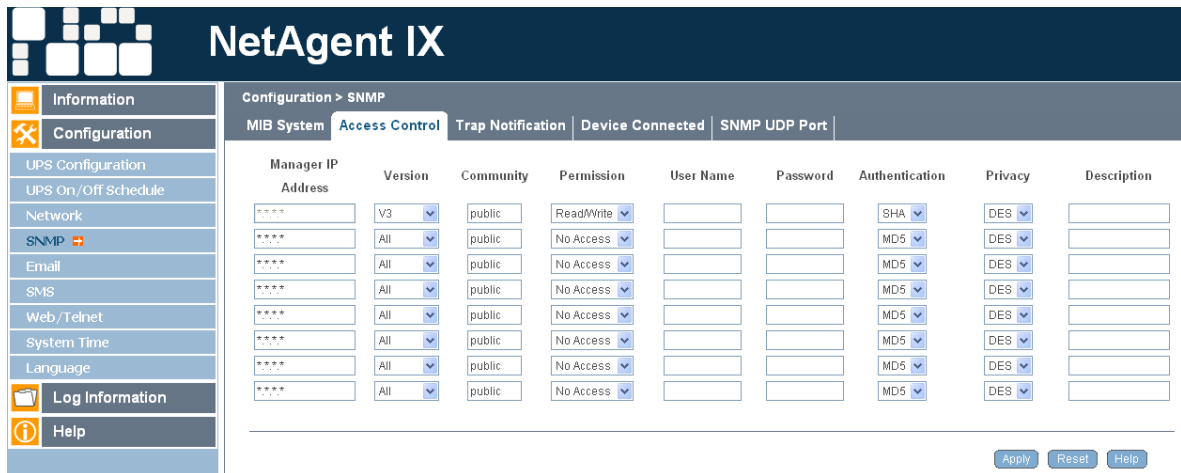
NetAgent IX

Information
Configuration
UPS Configuration
UPS On/Off Schedule
Network
SNMP
Email
SMS
Web/Telnet
System Time
Language
Log Information
Help

Configuration > SNMP

MIB System | Access Control | Trap Notification | Device Connected | SNMP UDP Port

| Manager IP Address | Version | Community | Permission | User Name | Password | Authentication | Privacy | Description |
|---|---|---|---|---|---|---|---|---|
| \*.\*.\*.\* | V3 | public | Read/Write | | | SHA | DES | |
| \*.\*.\*.\* | All | public | No Access | | | MD5 | DES | |
| \*.\*.\*.\* | All | public | No Access | | | MD5 | DES | |
| \*.\*.\*.\* | All | public | No Access | | | MD5 | DES | |
| \*.\*.\*.\* | All | public | No Access | | | MD5 | DES | |
| \*.\*.\*.\* | All | public | No Access | | | MD5 | DES | |
| \*.\*.\*.\* | All | public | No Access | | | MD5 | DES | |
| \*.\*.\*.\* | All | public | No Access | | | MD5 | DES | |

Apply Reset Help